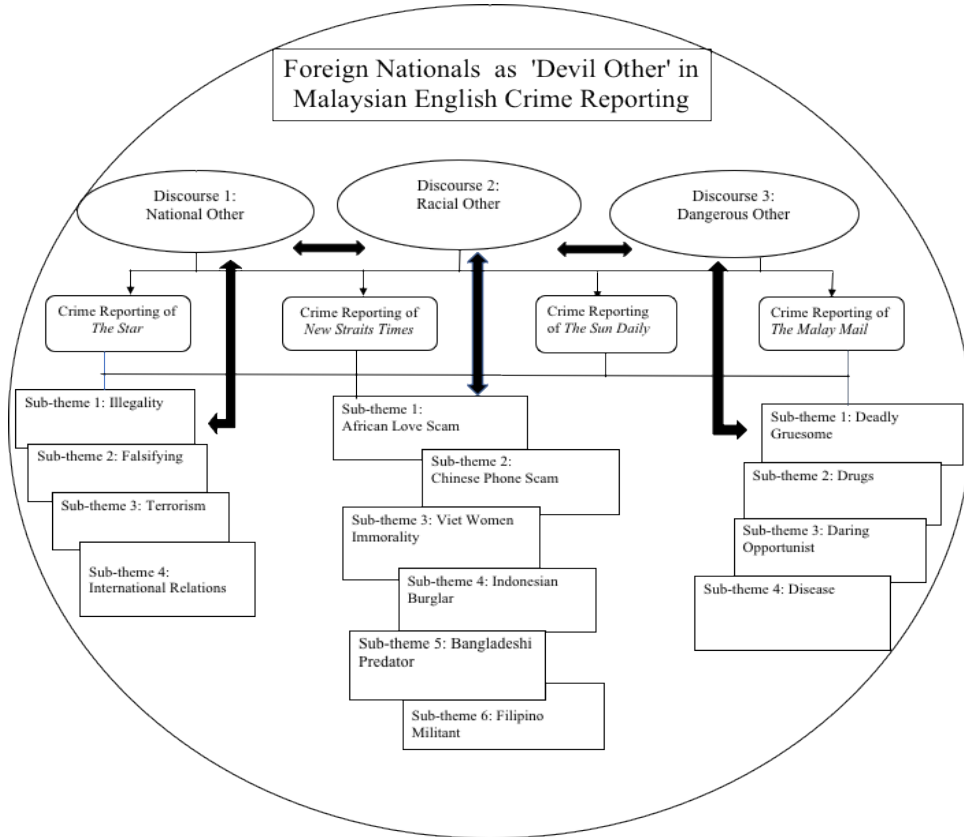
Foreign Nationals as 'Devil Other' in Malaysian English Crime Reporting

Discourse 1: National Other

Discourse 2: Racial Other

Discourse 3: Dangerous Other

Crime Reporting of *The Star*

Crime Reporting of *New Straits Times*

Crime Reporting of *The Sun Daily*

Crime Reporting of *The Malay Mail*

Sub-theme 1: Illegality

Sub-theme 2: Falsifying

Sub-theme 3: Terrorism

Sub-theme 4: International Relations

Sub-theme 1: African Love Scam

Sub-theme 2: Chinese Phone Scam

Sub-theme 3: Viet Women Immorality

Sub-theme 4: Indonesian Burglar

Sub-theme 5: Bangladeshi Predator

Sub-theme 6: Filipino Militant

Sub-theme 1: Deadly Gruesome

Sub-theme 2: Drugs

Sub-theme 3: Daring Opportunist

Sub-theme 4: Disease